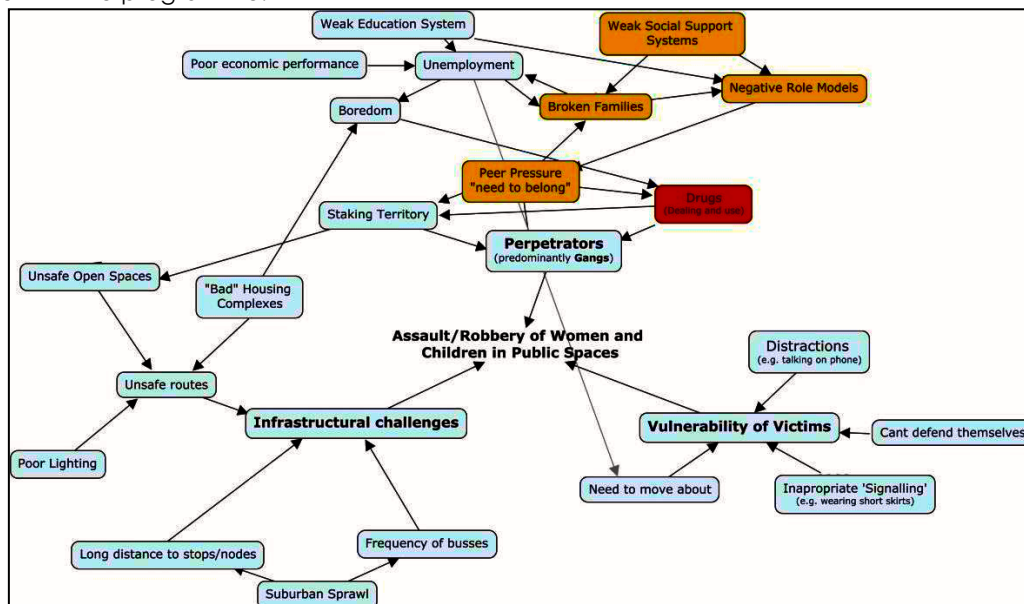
Weak Education System

Weak Social Support Systems

Poor economic performance

Unemployment

Negative Role Models

Boredom

Broken Families

Peer Pressure "need to belong"

Drugs (Dealing and use)

Staking Territory

Perpetrators (predominantly Gangs)

Unsafe Open Spaces

"Bad" Housing Complexes

Assault/Robbery of Women and Children in Public Spaces

Distractions (e.g. talking on phone)

Unsafe routes

Infrastructural challenges

Vulnerability of Victims

Cant defend themselves

Poor Lighting

Need to move about

Inapropriate 'Signalling' (e.g. wearing short skirts)

Frequency of busses

Long distance to stops/nodes

Suburban Sprawl